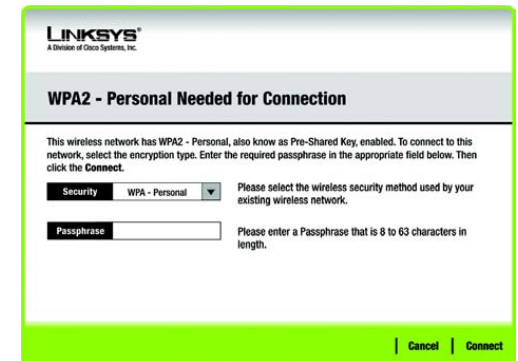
LINKSYS®
A Division of Cisco Systems, Inc.

WPA2 - Personal Needed for Connection

This wireless network has WPA2 - Personal, also know as Pre-Shared Key, enabled. To connect to this network, select the encryption type. Enter the required passphrase in the appropriate field below. Then click the **Connect**.

Security | WPA - Personal ▼ | Please select the wireless security method used by your existing wireless network.

Passphrase | | Please enter a Passphrase that is 8 to 63 characters in length.

Cancel | Connect